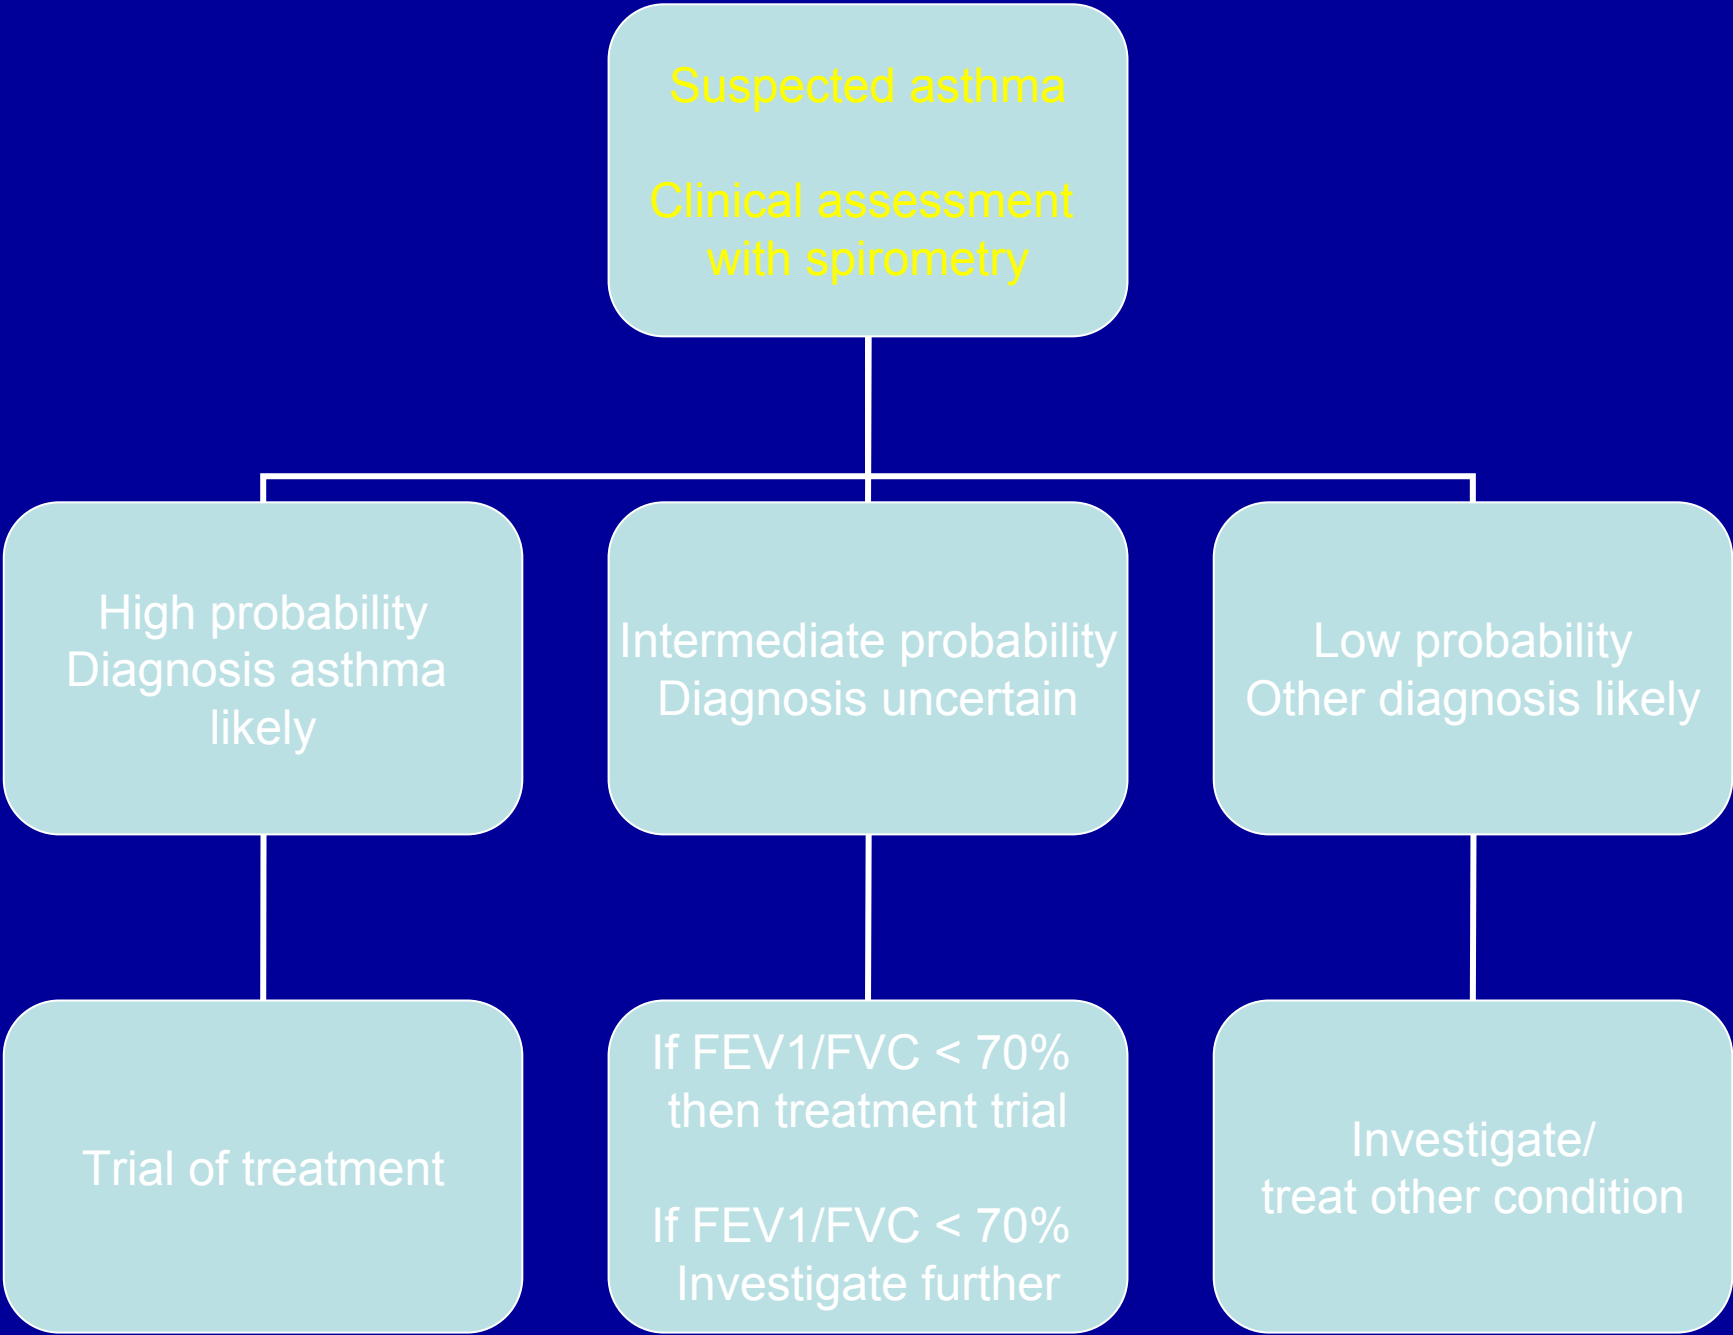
Suspected asthma

Clinical assessment with spirometry

High probability
Diagnosis asthma likely

Intermediate probability
Diagnosis uncertain

Low probability
Other diagnosis likely

Trial of treatment

If FEV1/FVC < 70% then treatment trial

If FEV1/FVC < 70% Investigate further

Investigate/ treat other condition